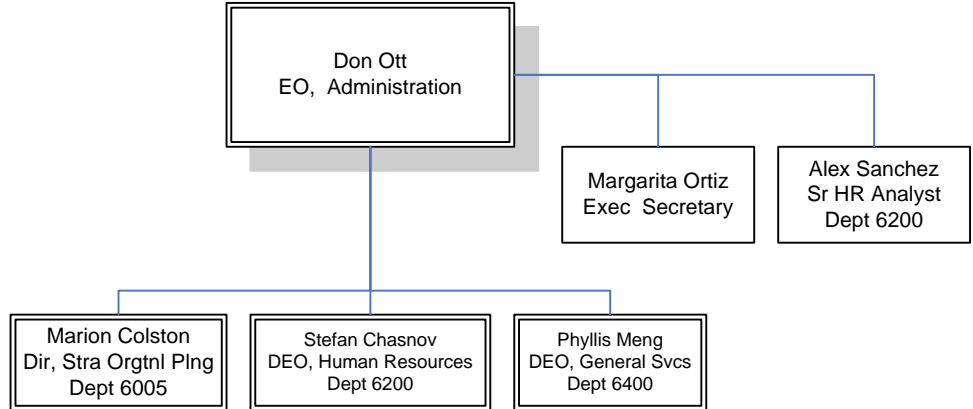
Don Ott
EO, Administration

Margarita Ortiz
Exec Secretary

Alex Sanchez
Sr HR Analyst
Dept 6200

Marion Colston
Dir, Stra Orgtnl Plng
Dept 6005

Stefan Chasnov
DEO, Human Resources
Dept 6200

Phyllis Meng
DEO, General Svcs
Dept 6400